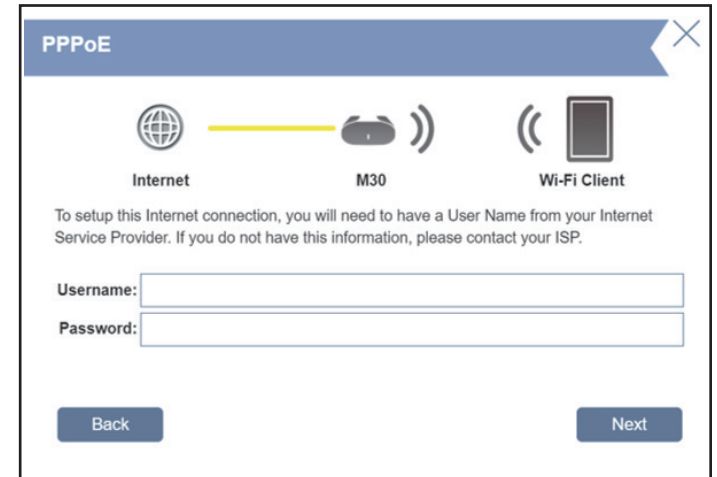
PPPoE

Internet

M30

Wi-Fi Client

To setup this Internet connection, you will need to have a User Name from your Internet Service Provider. If you do not have this information, please contact your ISP.

Username:

Password:

Back

Next